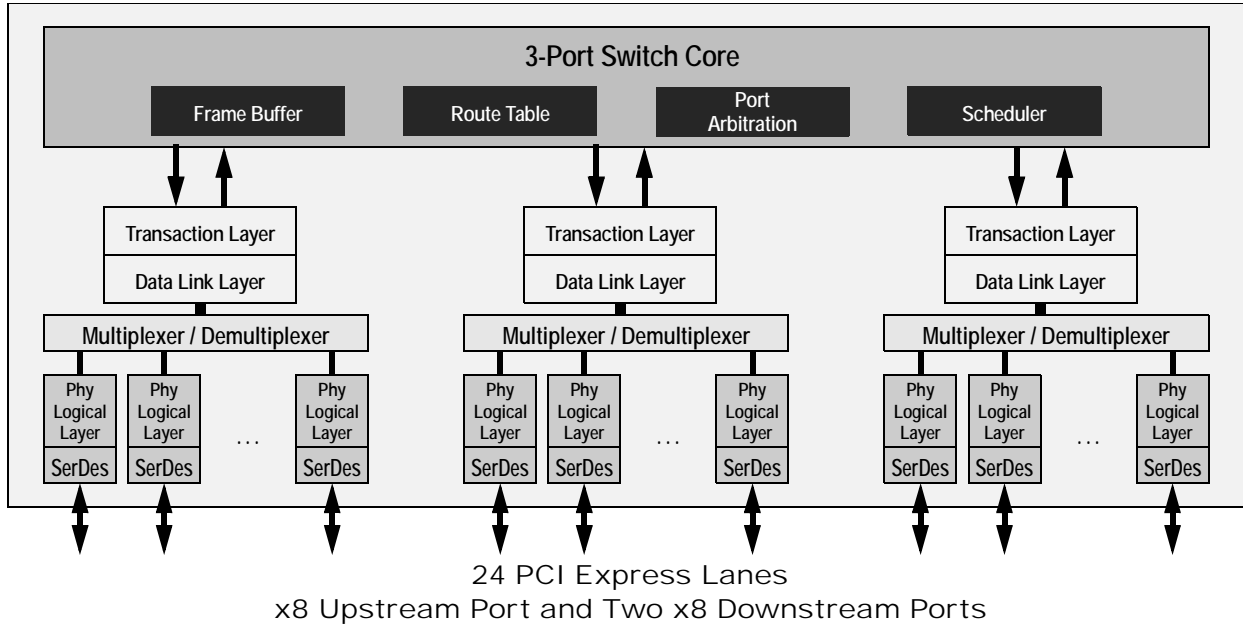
3-Port Switch Core

Frame Buffer

Route Table

Port Arbitration

Scheduler

Transaction Layer

Data Link Layer

Multiplexer / Demultiplexer

Phy Logical Layer

SerDes

Phy Logical Layer

SerDes

...

Phy Logical Layer

SerDes

Transaction Layer

Data Link Layer

Multiplexer / Demultiplexer

Phy Logical Layer

SerDes

Phy Logical Layer

SerDes

...

Phy Logical Layer

SerDes

Transaction Layer

Data Link Layer

Multiplexer / Demultiplexer

Phy Logical Layer

SerDes

Phy Logical Layer

SerDes

...

Phy Logical Layer

SerDes

24 PCI Express Lanes
x8 Upstream Port and Two x8 Downstream Ports